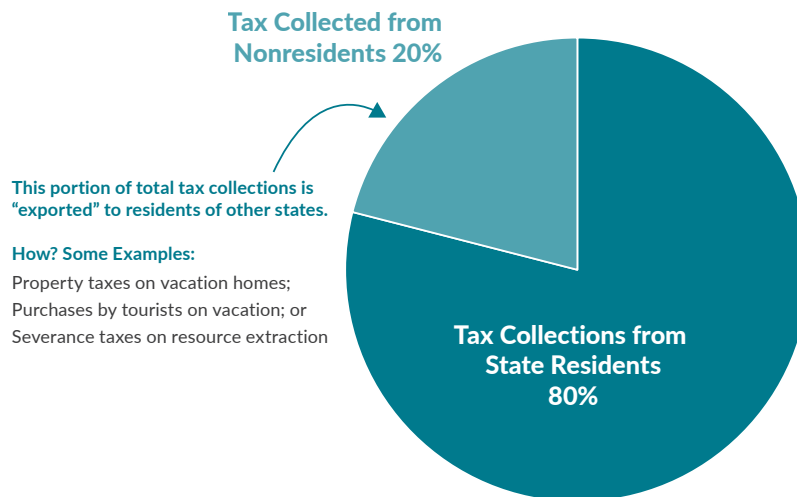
Tax Collected from Nonresidents 20%

This portion of total tax collections is “exported” to residents of other states.

How? Some Examples:

Property taxes on vacation homes;
Purchases by tourists on vacation; or
Severance taxes on resource extraction

Tax Collections from State Residents 80%